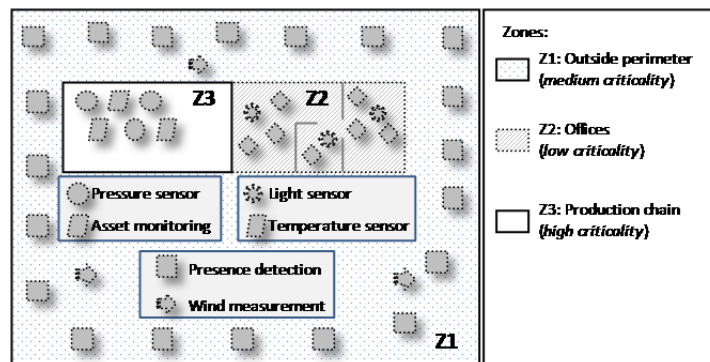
Z3

Z2

Pressure sensor

Asset monitoring

Light sensor

Temperature sensor

Presence detection

Wind measurement

Z1

Zones:

Z1: Outside perimeter (*medium criticality*)

Z2: Offices (*low criticality*)

Z3: Production chain (*high criticality*)